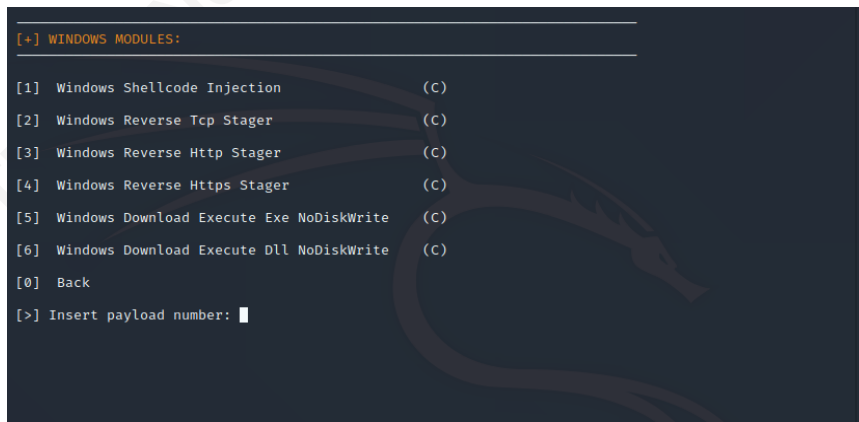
[+] WINDOWS MODULES:

[1] Windows Shellcode Injection (C)

[2] Windows Reverse Tcp Stager (C)

[3] Windows Reverse Http Stager (C)

[4] Windows Reverse Https Stager (C)

[5] Windows Download Execute Exe NoDiskWrite (C)

[6] Windows Download Execute Dll NoDiskWrite (C)

[0] Back

[>] Insert payload number: